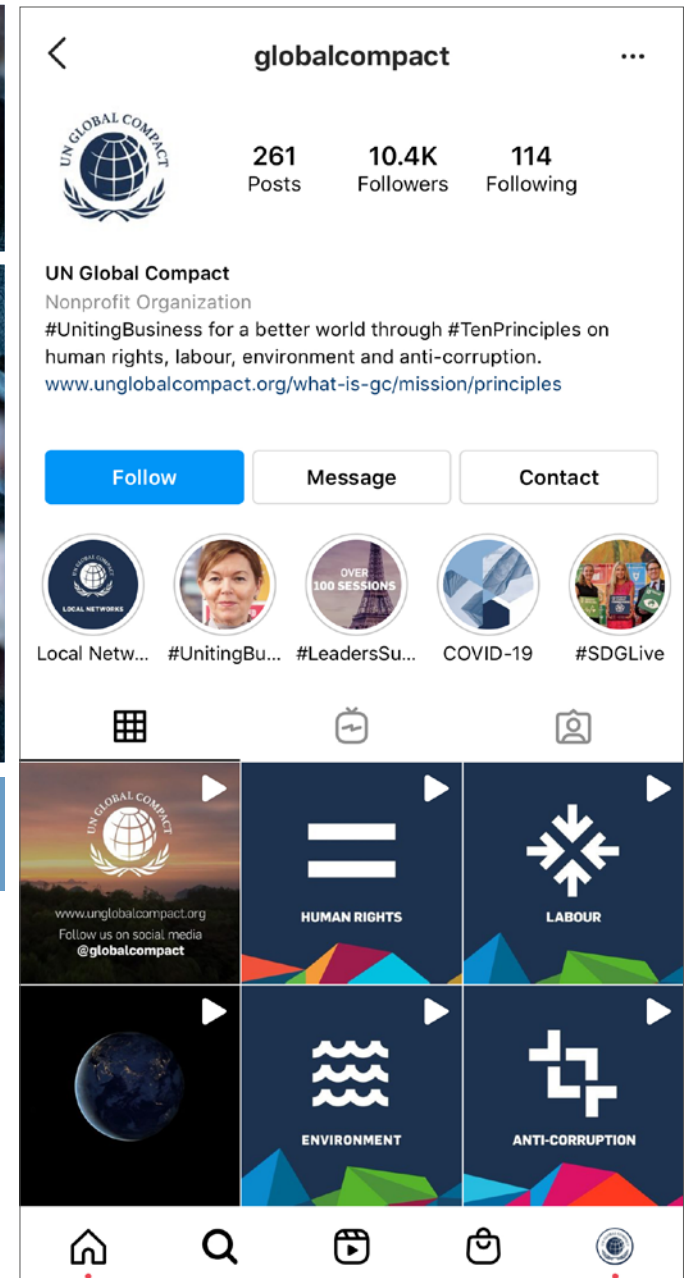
globalcompact

UN GLOBAL COMPACT

261 Posts
10.4K Followers
114 Following

UN Global Compact
Nonprofit Organization
#UnitingBusiness for a better world through #TenPrinciples on human rights, labour, environment and anti-corruption.
www.unglobalcompact.org/what-is-gc/mission/principles

Follow
Message
Contact

LOCAL NETWORKS
Local Netw...
#UnitingBu...
OVER 100 SESSIONS
#LeadersSu...
COVID-19
#SDGLive

UN GLOBAL COMPACT
www.unglobalcompact.org
Follow us on social media
@globalcompact

HUMAN RIGHTS

LABOUR

ENVIRONMENT

ANTI-CORRUPTION